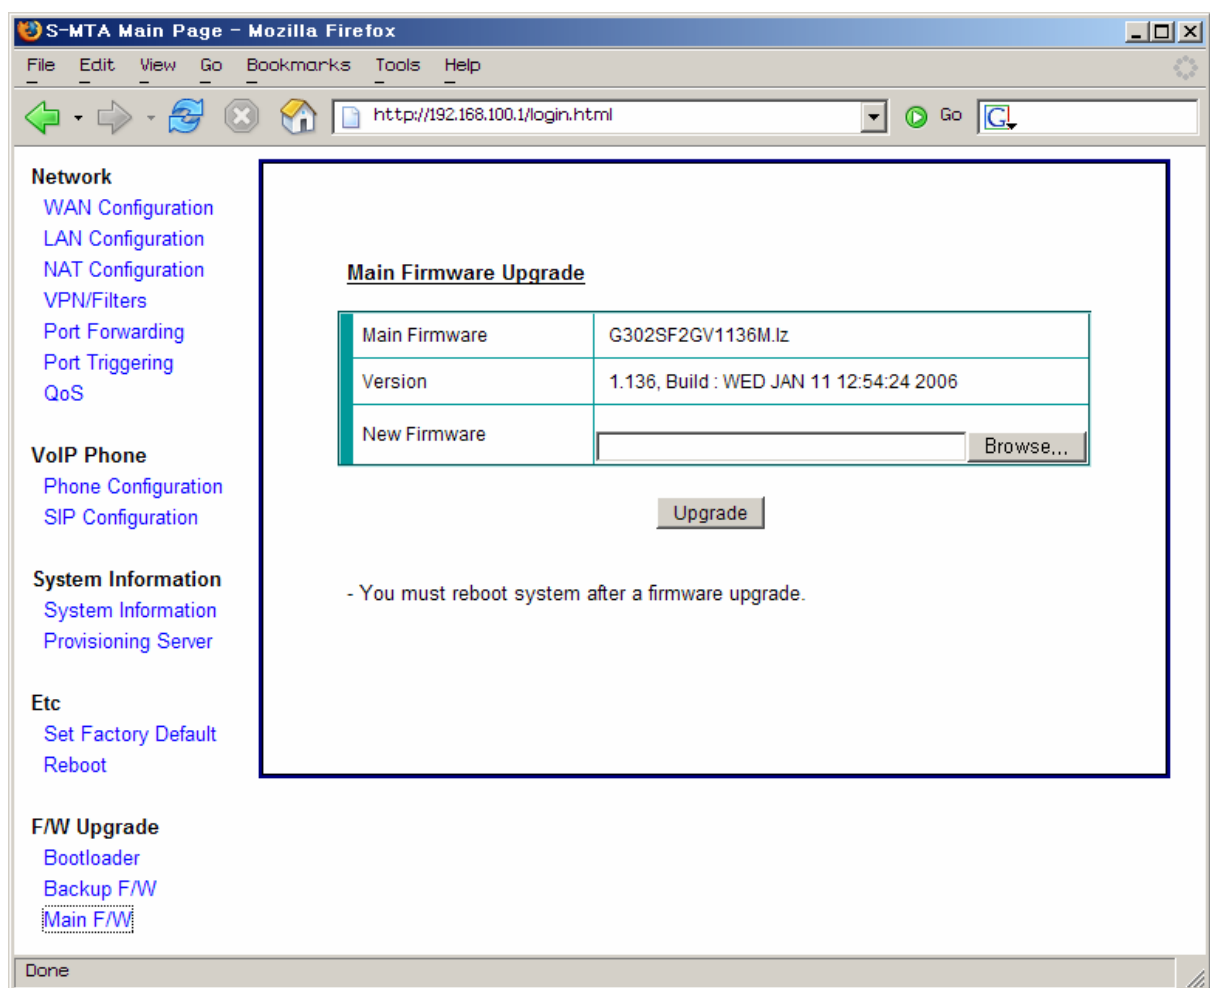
S-MTA Main Page - Mozilla Firefox

File Edit View Go Bookmarks Tools Help

http://192.168.100.1/login.html

Go

Network
WAN Configuration
LAN Configuration
NAT Configuration
VPN/Filters
Port Forwarding
Port Triggering
QoS

VoIP Phone
Phone Configuration
SIP Configuration

System Information
System Information
Provisioning Server

Etc
Set Factory Default
Reboot

F/W Upgrade
Bootloader
Backup F/W
Main F/W

Main Firmware Upgrade

| Main Firmware | G302SF2GV1136M.lz |
|---|---|
| Version | 1.136, Build : WED JAN 11 12:54:24 2006 |
| New Firmware | Browse... |

Upgrade

- You must reboot system after a firmware upgrade.

Done